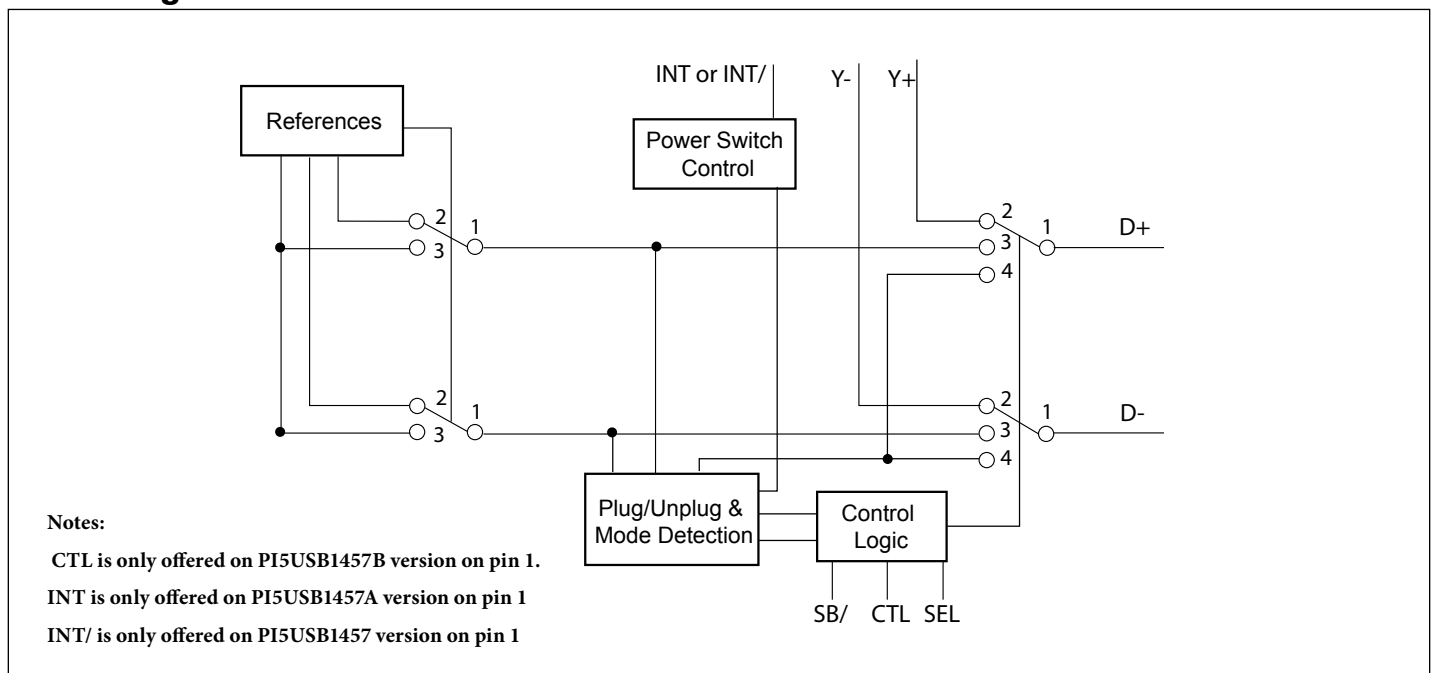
INT or INT/

Y-

Y+

References

Power Switch Control

2

1

3

2

1

D+

3

4

2

1

3

2

1

D-

3

4

Plug/Unplug & Mode Detection

Control Logic

SB/

CTL

SEL

Notes:

CTL is only offered on PI5USB1457B version on pin 1.

INT is only offered on PI5USB1457A version on pin 1

INT/ is only offered on PI5USB1457 version on pin 1